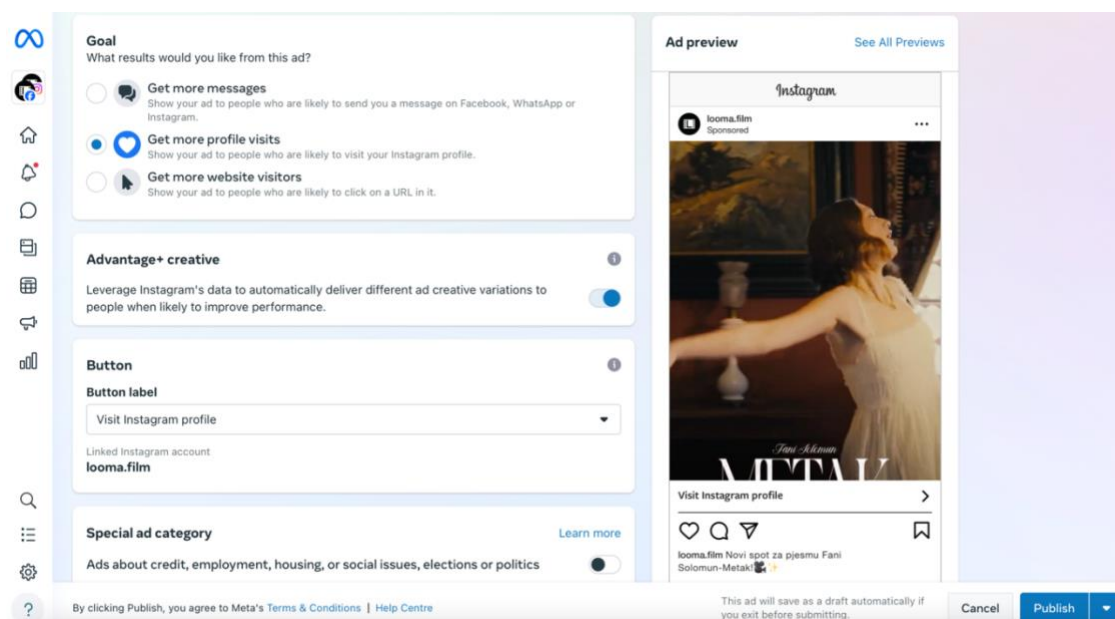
Goal
What results would you like from this ad?

Get more messages
Show your ad to people who are likely to send you a message on Facebook, WhatsApp or Instagram.

Get more profile visits
Show your ad to people who are likely to visit your Instagram profile.

Get more website visitors
Show your ad to people who are likely to click on a URL in it.

Advantage+ creative

Leverage Instagram's data to automatically deliver different ad creative variations to people when likely to improve performance.

Button

Button label

Visit Instagram profile

Linked Instagram account
looma.film

Special ad category
Learn more

Ads about credit, employment, housing, or social issues, elections or politics

Ad preview
See All Previews

Instagram

looma.film
Sponsored

Fani Solomun
METAK

Visit Instagram profile

looma.film Novi spot za pjesmu Fani Solomun-Metak!🎥✨

By clicking Publish, you agree to Meta's Terms & Conditions | Help Centre

This ad will save as a draft automatically if you exit before submitting.

Cancel
Publish